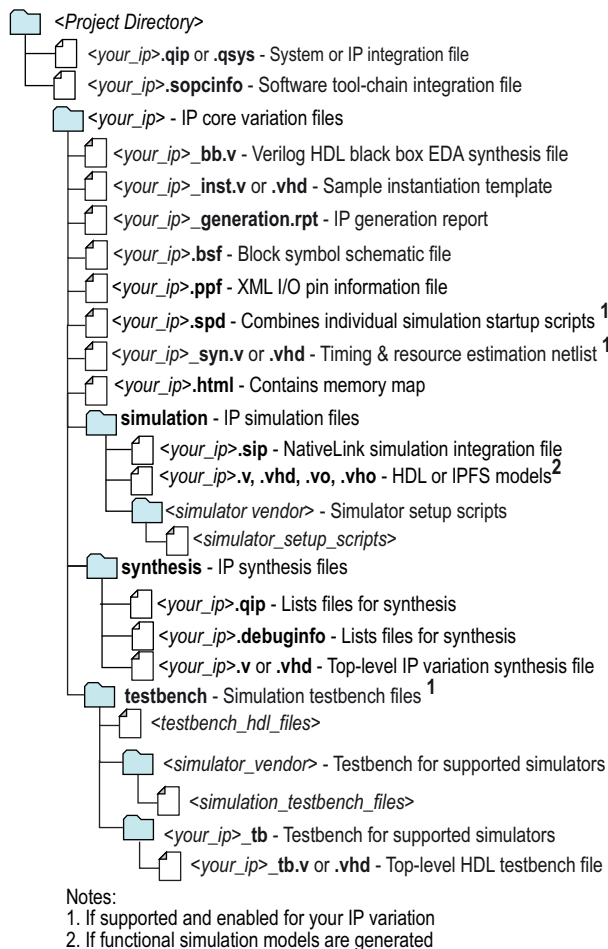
<Project Directory>
<your_ip>.qip or .qsys - System or IP integration file
<your_ip>.sopcinfo - Software tool-chain integration file
<your_ip> - IP core variation files
<your_ip>_bb.v - Verilog HDL black box EDA synthesis file
<your_ip>_inst.v or .vhd - Sample instantiation template
<your_ip>_generation.rpt - IP generation report
<your_ip>.bsf - Block symbol schematic file
<your_ip>.ppf - XML I/O pin information file
<your_ip>.spd - Combines individual simulation startup scripts $^1$
<your_ip>_syn.v or .vhd - Timing & resource estimation netlist $^1$
<your_ip>.html - Contains memory map
simulation - IP simulation files
<your_ip>.sip - NativeLink simulation integration file
<your_ip>.v, .vhd, .vo, .vho - HDL or IPFS models$^2$
<simulator vendor> - Simulator setup scripts
<simulator_setup_scripts>
synthesis - IP synthesis files
<your_ip>.qip - Lists files for synthesis
<your_ip>.debuginfo - Lists files for synthesis
<your_ip>.v or .vhd - Top-level IP variation synthesis file
testbench - Simulation testbench files $^1$
<testbench_hdl_files>
<simulator_vendor> - Testbench for supported simulators
<simulation_testbench_files>
<your_ip>_tb - Testbench for supported simulators
<your_ip>_tb.v or .vhd - Top-level HDL testbench file

Notes:
1. If supported and enabled for your IP variation
2. If functional simulation models are generated